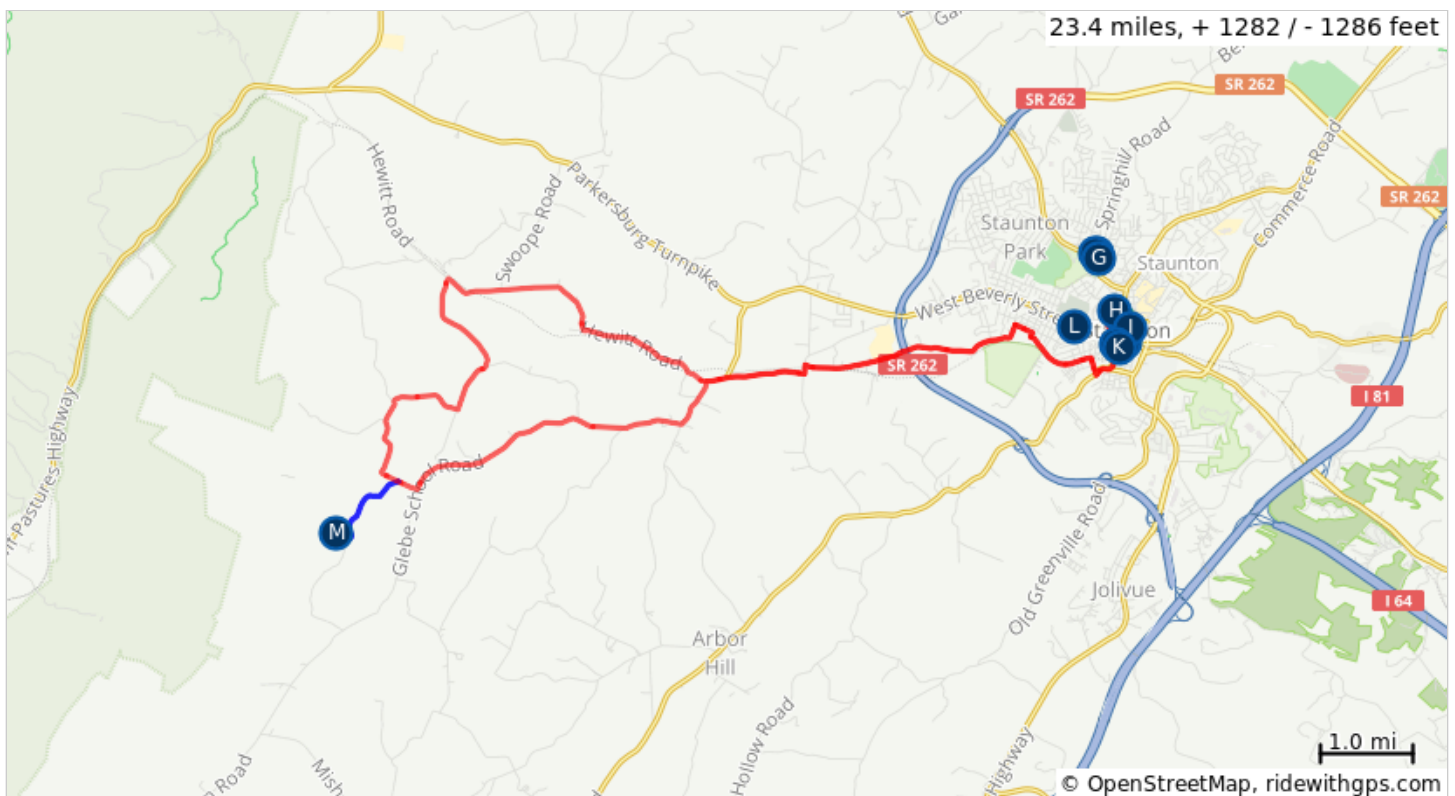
23.4 miles, + 1282 / - 1286 feet

SR 262
SR 262
SR 262
SR 262
Springhill Road
Commerce Road
Staunton Park
Staunton
G
H
L
I
K
West Beverly Street
Hewitt Road
Swoope Road
Parkersburg Turnpike
Hewitt Road
Glebe School Road
M
Pastures Highway
I 81
I 64
Old Greenville Road
Jolivue
Arbor Hill
Hollow Road
Highway
Road
Mish
1.0 mi
© OpenStreetMap, ridewithgps.com